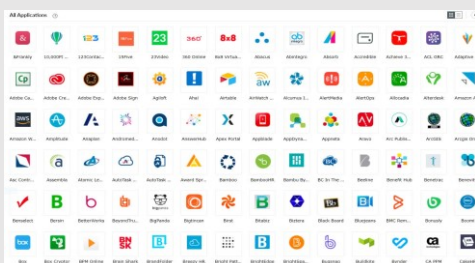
All Application

3dPandey 15.0DBT... 123Contac... 1Move 23Video 360 Online 8x8 Virtua... Abacus Abelogics Absorb AccessAble Achieve 3... ACL GRC Adaptive

Adobe Ca... Adobe Cre... Adobe Exp... Adobe Sign Agile9 Aha! Airtable Airwatch ... Alcumus I... AlertMedia AlertOps Allocadia Altendesk Amazon A...

Amazon W... Amplitude Anaplan Andromed... Anodot AnswerHub Apex Portal Applaude AppDyna... Appnata Aravo Arc Public... ArcGIS Argyle Gr...

Asc Contr... Assemble Atomic Le... AutoTask ... AutoTask ... Award Spr... Bamboo BambooHR Bamboo Bu... BC In The ... Bedrive Benefit Hub Benefitex Benefit...

Benefitex Berten BetterWorks BeyondTru... BigPanda Bigtincan Bind Bitably Boxterx Black Board Bluejeans BMC Rem... Bonusly Boomi

box Box Creator BPM Online Brain Shark BrandFolder Brick Hel... Bright Hel... BrightIdea BrightIdea... Budgets BuildBox Bynder CA PPM Cadpoint